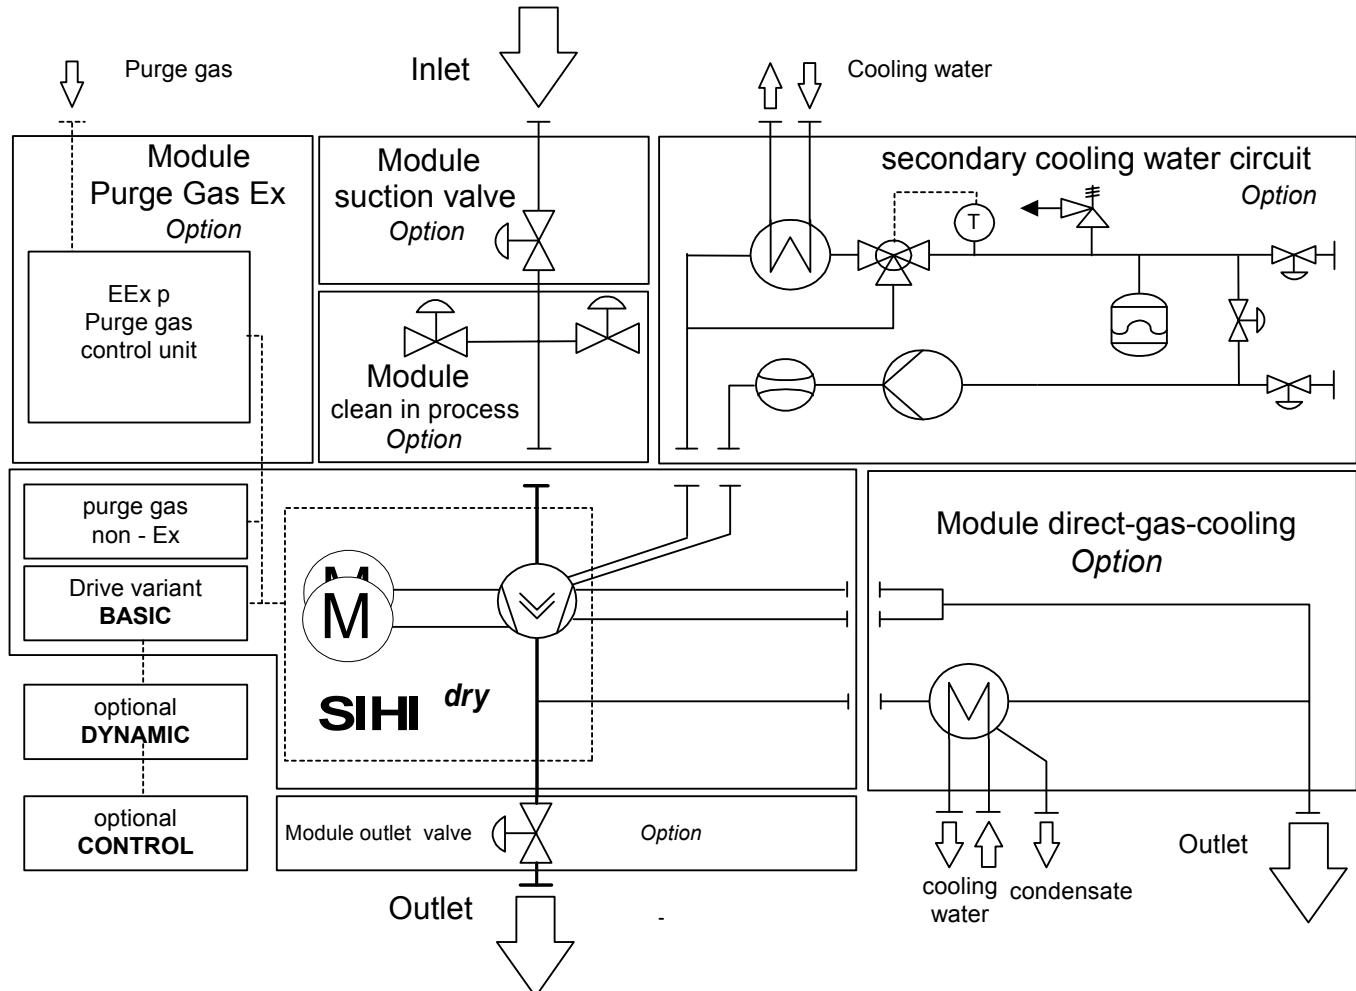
Purge gas

Inlet

Cooling water

Module Purge Gas Ex Option

EEx p Purge gas control unit

Module suction valve Option

Module clean in process Option

secondary cooling water circuit Option

T

purge gas non - Ex

Drive variant BASIC

M

M

SIHI dry

Module direct-gas-cooling Option

M

optional DYNAMIC

optional CONTROL

Module outlet valve

Option

Outlet

cooling water

condensate

Outlet